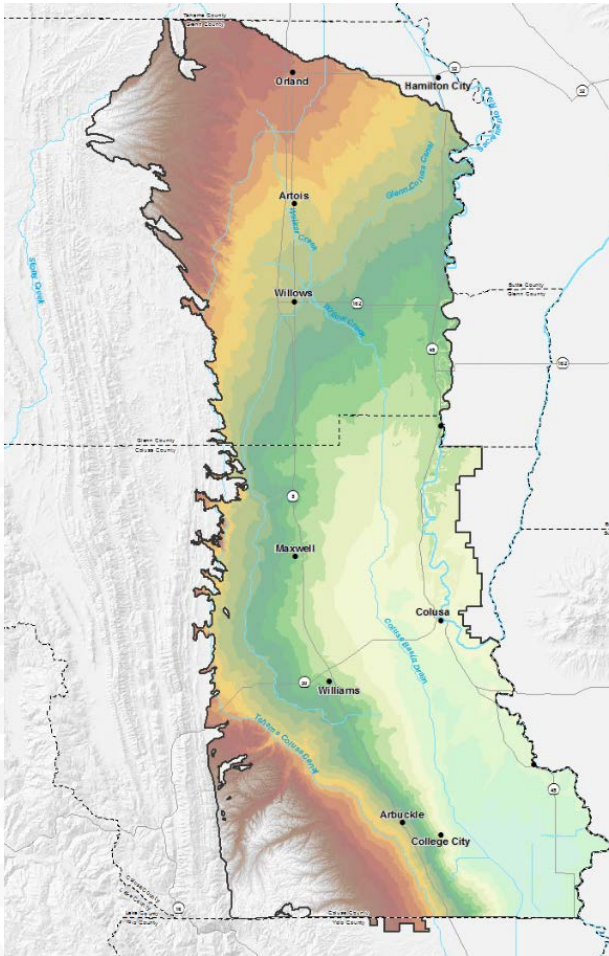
Tehama County
Glenn County
Orland
Hamilton City
32
32
Artois
Glenn-Colusa Canal
Stony Creek
Willows
162
Butte County
Glenn County
45
162
Glenn County
Colusa County
5
Maxwell
Colusa
Colusa Basin Drain
Williams
20
Tehama-Colusa Canal
45
Arbuckle
College City
16
Colusa County
Yolo County